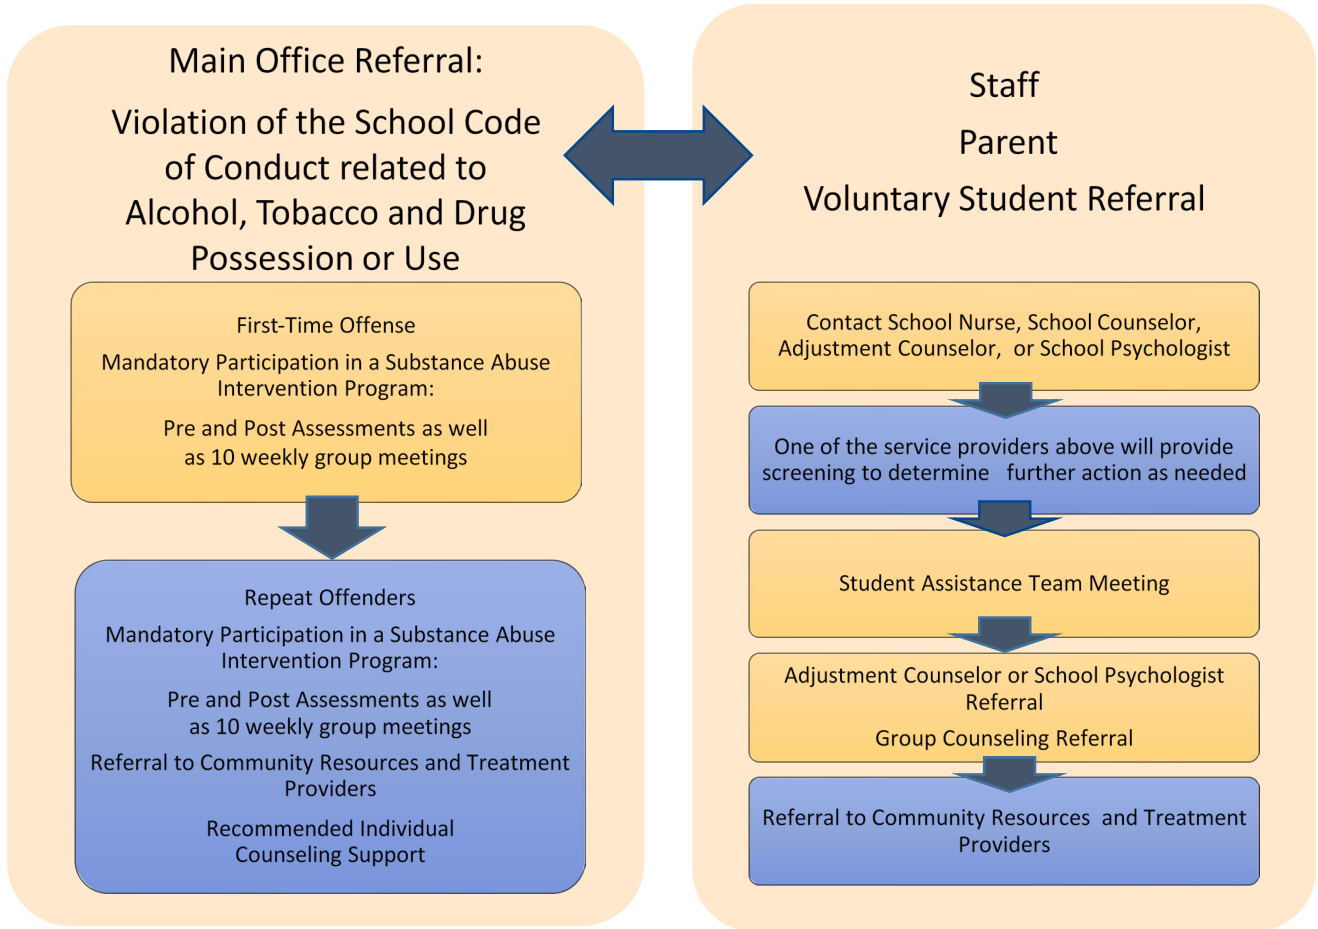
Main Office Referral:

Violation of the School Code of Conduct related to Alcohol, Tobacco and Drug Possession or Use

First-Time Offense

Mandatory Participation in a Substance Abuse Intervention Program:

Pre and Post Assessments as well as 10 weekly group meetings

Repeat Offenders

Mandatory Participation in a Substance Abuse Intervention Program:

Pre and Post Assessments as well as 10 weekly group meetings

Referral to Community Resources and Treatment Providers

Recommended Individual Counseling Support

Staff

Parent

Voluntary Student Referral

Contact School Nurse, School Counselor, Adjustment Counselor, or School Psychologist

One of the service providers above will provide screening to determine further action as needed

Student Assistance Team Meeting

Adjustment Counselor or School Psychologist Referral

Group Counseling Referral

Referral to Community Resources and Treatment Providers